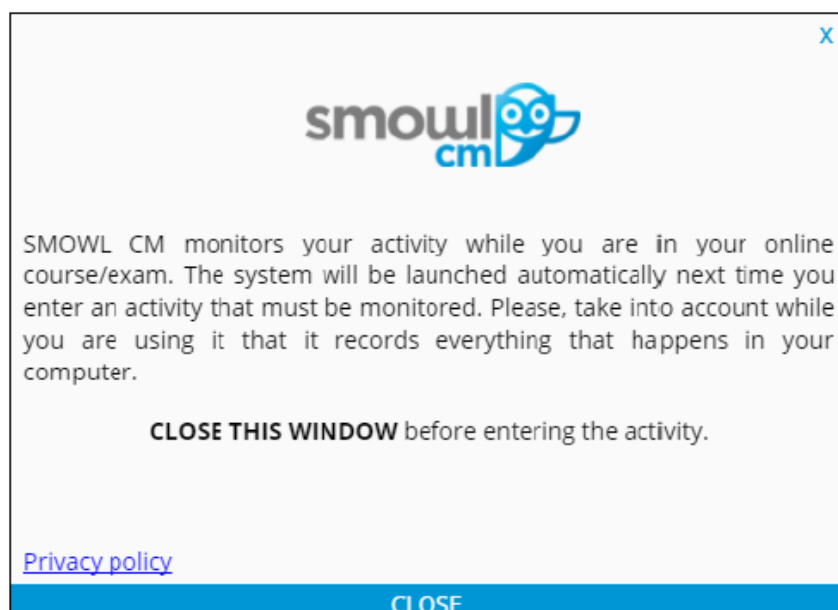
x

smowl cm

SMOWL CM monitors your activity while you are in your online course/exam. The system will be launched automatically next time you enter an activity that must be monitored. Please, take into account while you are using it that it records everything that happens in your computer.

**CLOSE THIS WINDOW** before entering the activity.

Privacy policy

CLOSE